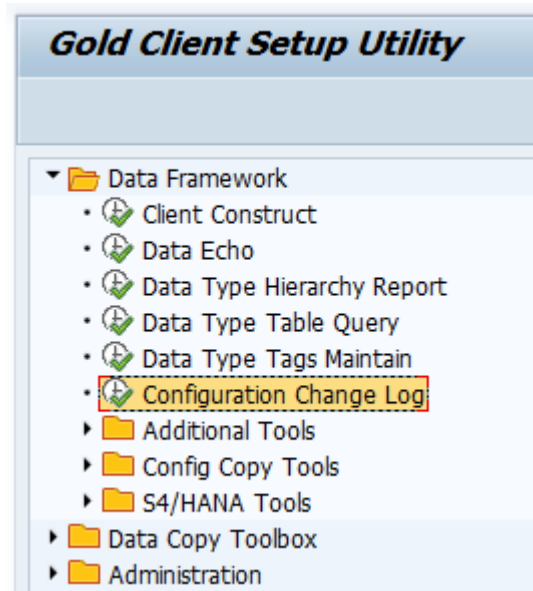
Gold Client Setup Utility

Data Framework
Client Construct
Data Echo
Data Type Hierarchy Report
Data Type Table Query
Data Type Tags Maintain
Configuration Change Log
Additional Tools
Config Copy Tools
S4/HANA Tools
Data Copy Toolbox
Administration